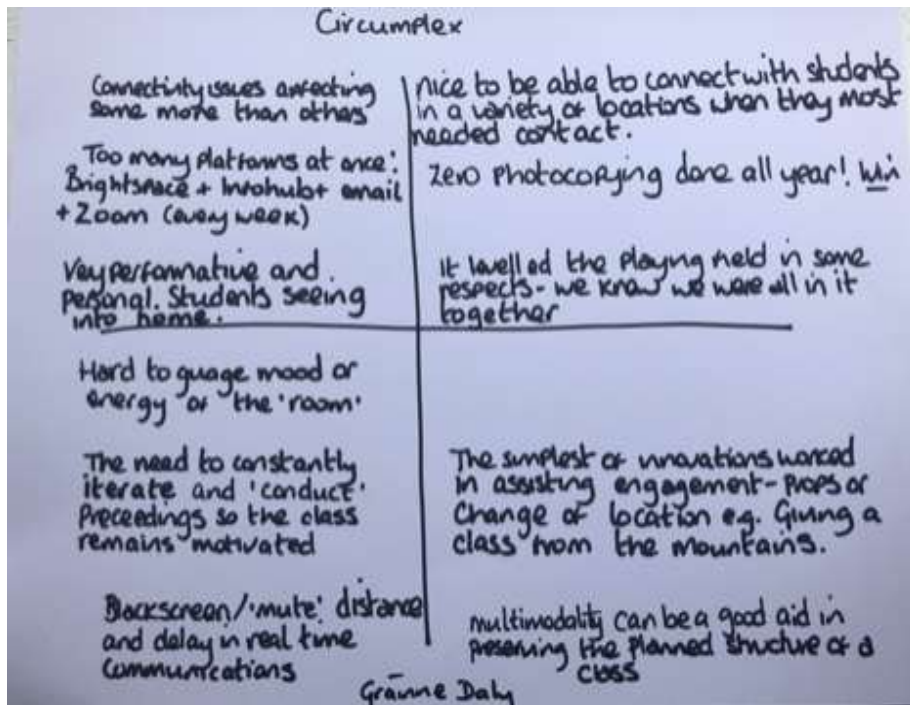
Circumplex

Connectivity issues affecting some more than others

Too many platforms at once: Brightspace + Involvehub + email + Zoom (every week)

Very performative and personal. Students seeing into home.

nice to be able to connect with students in a variety of locations when they most needed contact.

Zero photocopying done all year! Win

It levelled the playing field in some respects - we knew we were all in it together

Hard to guage mood or energy of the 'room'

The need to constantly iterate and 'conduct' preceedings so the class remains motivated

Blackscreen/'mute': distance and delay in real time communications

The simplest of innovations worked in assisting engagement - props or change of location e.g. Giving a class from the mountains.

multimodality can be a good aid in preserving the planned structure of a class

Gráinne Daly